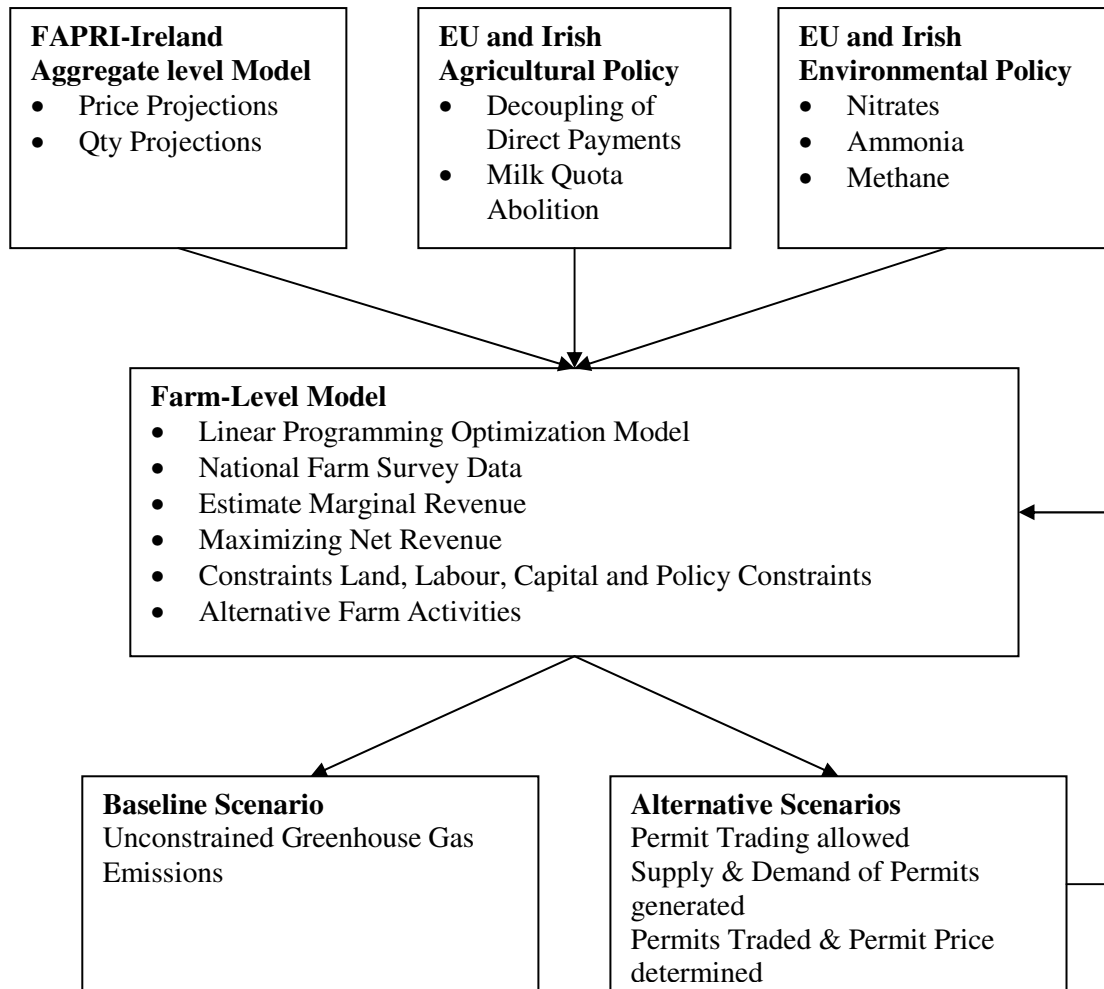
**FAPRI-Ireland Aggregate level Model**
- Price Projections
- Qty Projections

**EU and Irish Agricultural Policy**
- Decoupling of Direct Payments
- Milk Quota Abolition

**EU and Irish Environmental Policy**
- Nitrates
- Ammonia
- Methane

**Farm-Level Model**
- Linear Programming Optimization Model
- National Farm Survey Data
- Estimate Marginal Revenue
- Maximizing Net Revenue
- Constraints Land, Labour, Capital and Policy Constraints
- Alternative Farm Activities

**Baseline Scenario**
Unconstrained Greenhouse Gas Emissions

**Alternative Scenarios**
Permit Trading allowed
Supply & Demand of Permits generated
Permits Traded & Permit Price determined